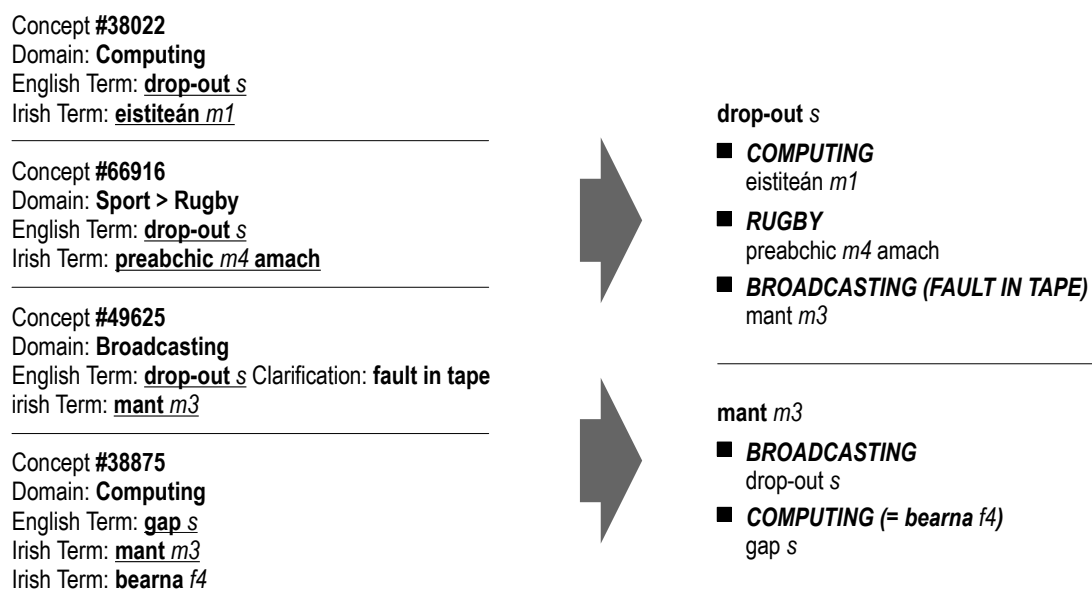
Concept **#38022**
Domain: **Computing**
English Term: **drop-out** *s*
Irish Term: **eistiteán** *m1*

Concept **#66916**
Domain: **Sport > Rugby**
English Term: **drop-out** *s*
Irish Term: **preabchic** *m4* **amach**

Concept **#49625**
Domain: **Broadcasting**
English Term: **drop-out** *s* Clarification: **fault in tape**
irish Term: **mant** *m3*

Concept **#38875**
Domain: **Computing**
English Term: **gap** *s*
Irish Term: **mant** *m3*
Irish Term: **bearna** *f4*

**drop-out** *s*

■ ***COMPUTING***
eistiteán *m1*

■ ***RUGBY***
preabchic *m4* amach

■ ***BROADCASTING (FAULT IN TAPE)***
mant *m3*

**mant** *m3*

■ ***BROADCASTING***
drop-out *s*

■ ***COMPUTING (= bearna** f4)*
gap *s*